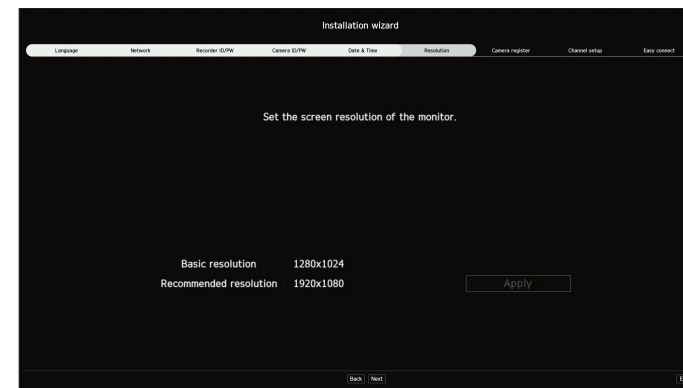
Installation wizard

Language Network Recorder ID/PW Camera ID/PW Date & Time Resolution Camera register Channel setup Easy connect

Set the screen resolution of the monitor.

Basic resolution 1280x1024

Recommended resolution 1920x1080

Apply

Back Next

E